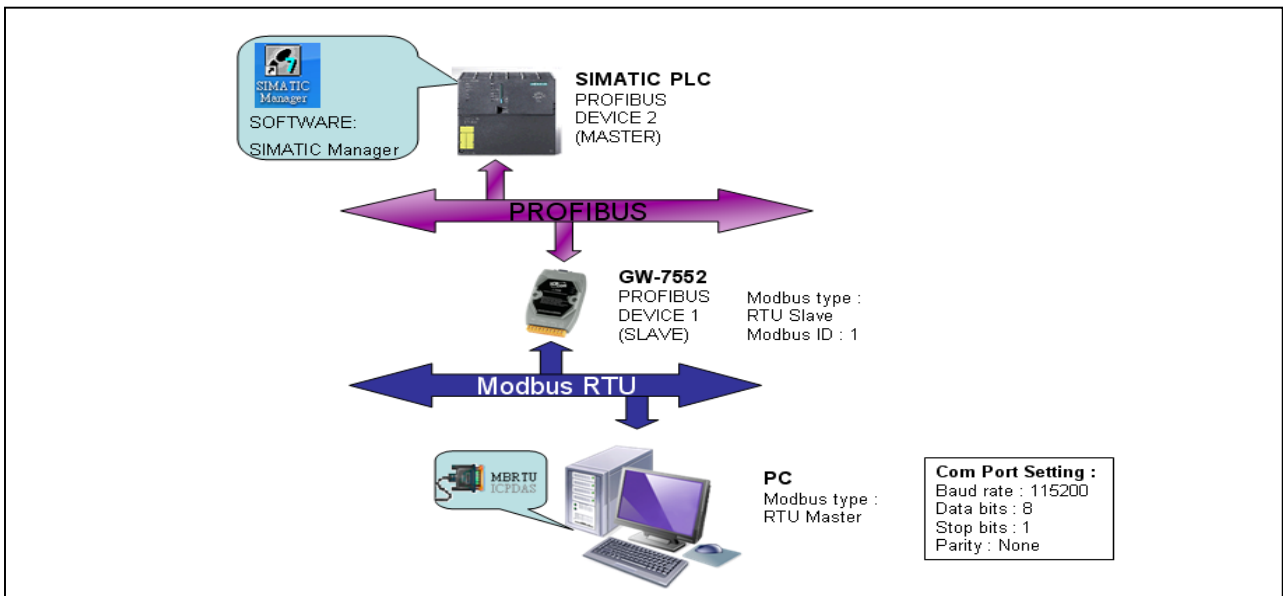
SIMATIC Manager
SOFTWARE:
SIMATIC Manager

SIMATIC PLC
PROFIBUS
DEVICE 2
(MASTER)

PROFIBUS

GW-7552
PROFIBUS
DEVICE 1
(SLAVE)

Modbus type :
RTU Slave
Modbus ID : 1

Modbus RTU

MBRTU
ICPDAS

PC
Modbus type :
RTU Master

Com Port Setting :
Baud rate : 115200
Data bits : 8
Stop bits : 1
Parity : None